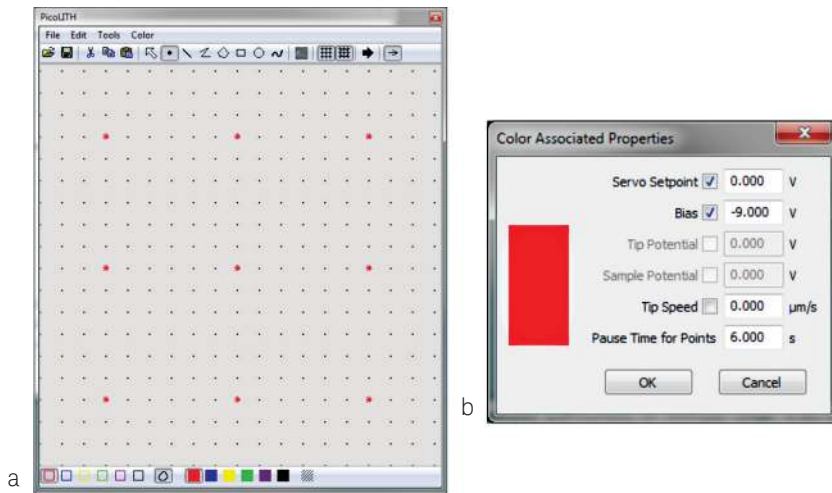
PicoLITH

File Edit Tools Color

a

Color Associated Properties

Servo Setpoint 0.000 V

Bias -9.000 V

Tip Potential 0.000 V

Sample Potential 0.000 V

Tip Speed 0.000 µm/s

Pause Time for Points 6.000 s

OK Cancel

b